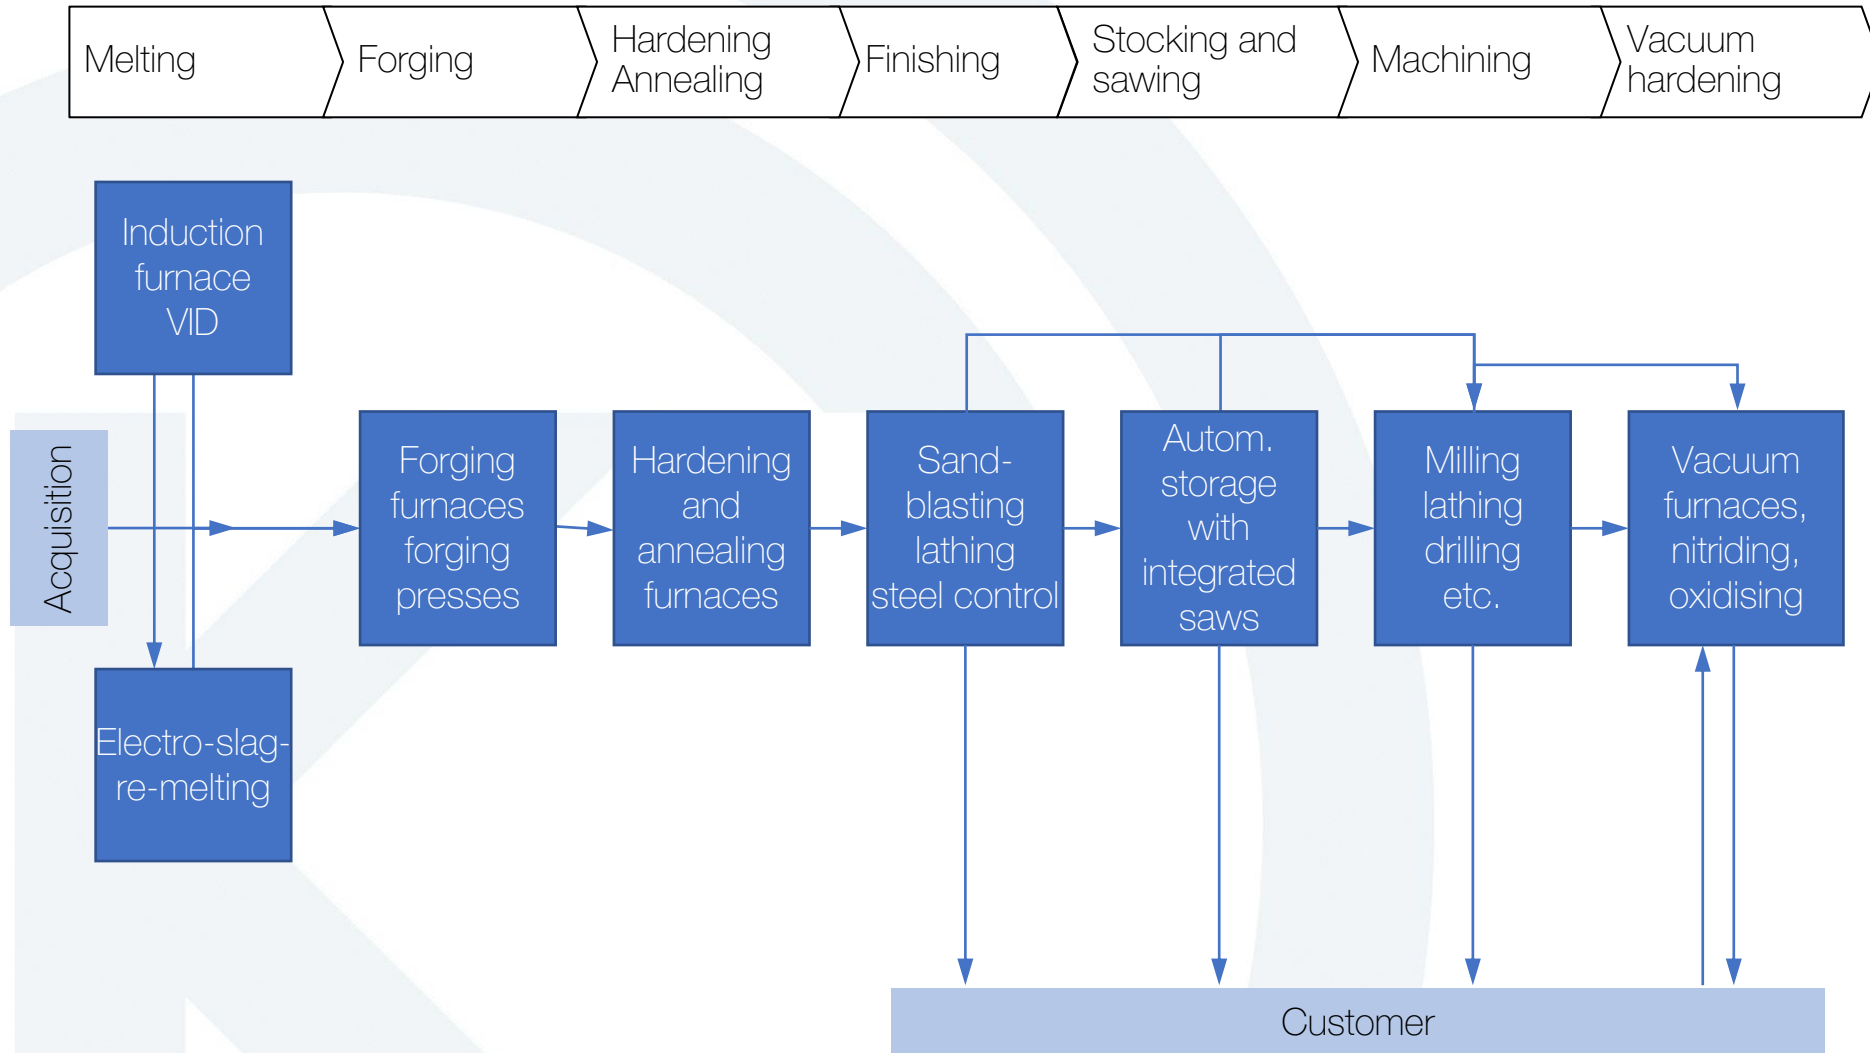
Melting

Forging

Hardening Annealing

Finishing

Stocking and sawing

Machining

Vacuum hardening

Induction furnace VID

Acquisition

Electro-slag-re-melting

Forging furnaces forging presses

Hardening and annealing furnaces

Sand-blasting lathing steel control

Autom. storage with integrated saws

Milling lathing drilling etc.

Vacuum furnaces, nitriding, oxidising

Customer